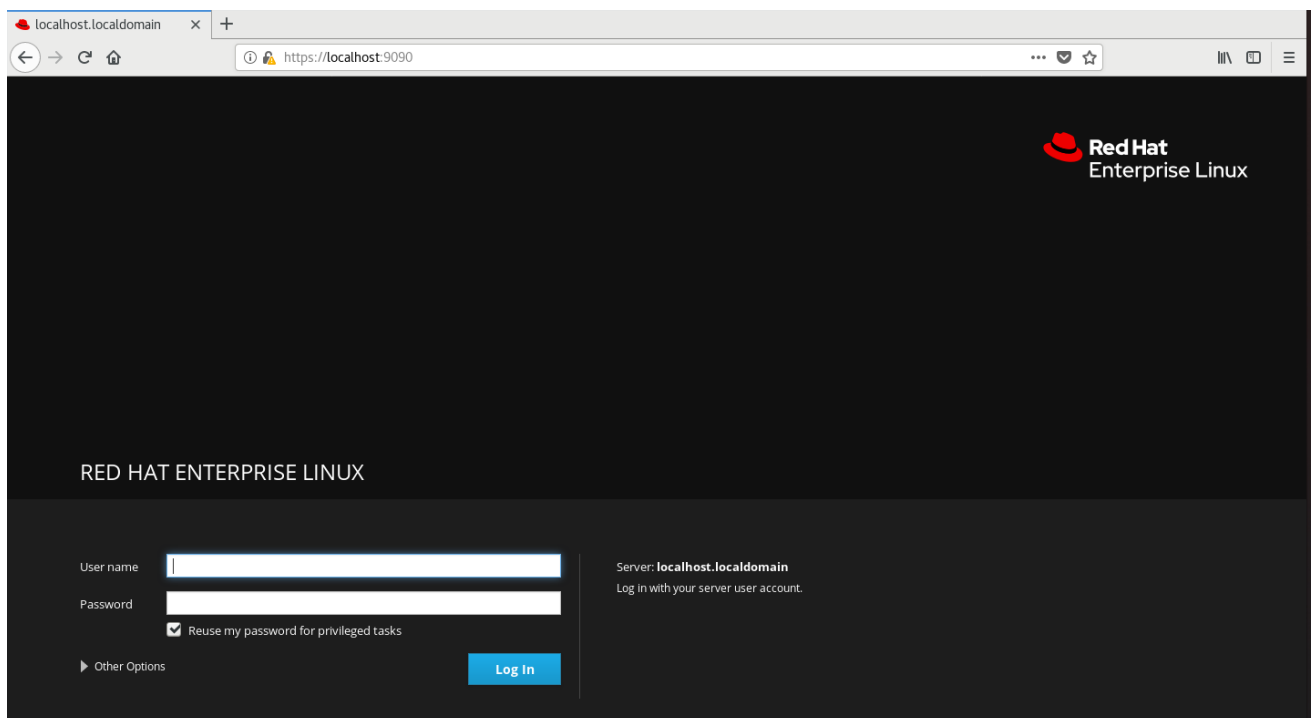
localhost.localdomain

https://localhost:9090

Red Hat
Enterprise Linux

RED HAT ENTERPRISE LINUX

User name

Password

Reuse my password for privileged tasks

Other Options

Log In

Server: localhost.localdomain

Log in with your server user account.